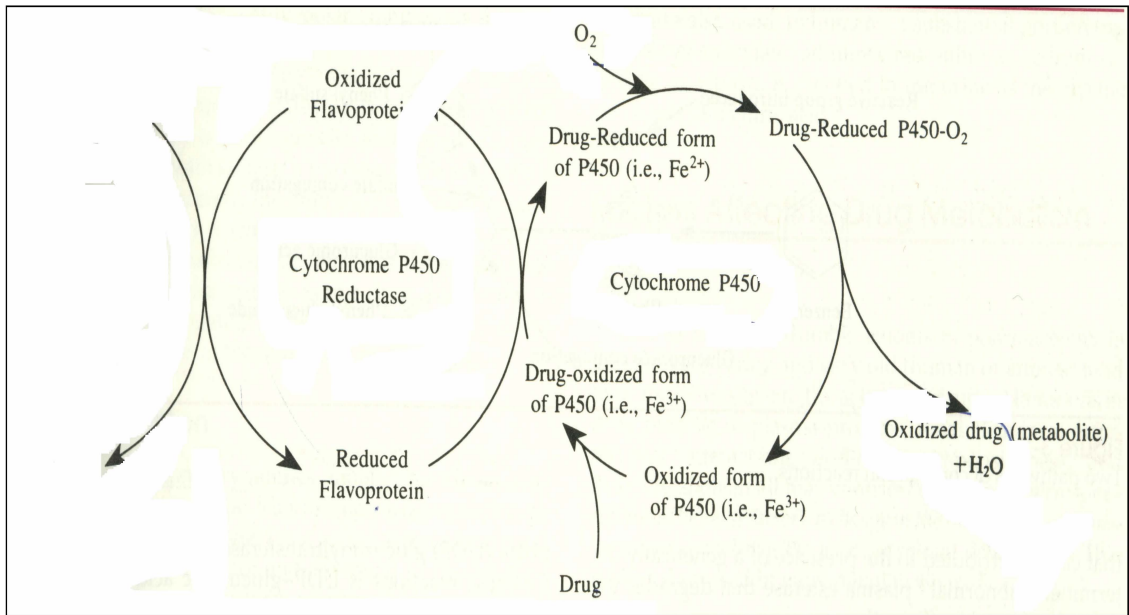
$O_2$

Oxidized Flavoprotei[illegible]

Drug-Reduced form of P450 (i.e., $Fe^{2+}$)

Drug-Reduced P450-$O_2$

Cytochrome P450 Reductase

Cytochrome P450

Drug-oxidized form of P450 (i.e., $Fe^{3+}$)

Oxidized drug (metabolite) $+H_2O$

Reduced Flavoprotein

Oxidized form of P450 (i.e., $Fe^{3+}$)

Drug